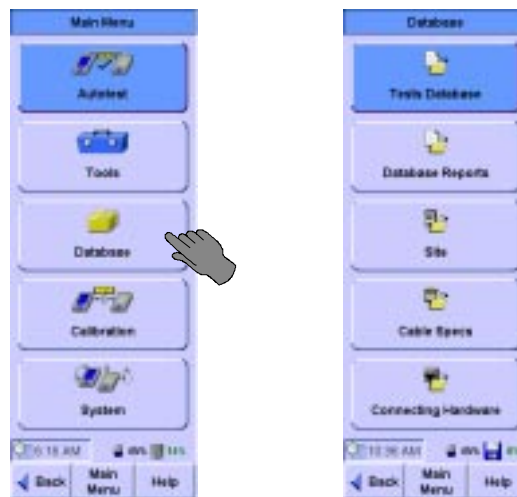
Main Menu

Autotest

Tools

Databases

Calibration

System

6:15 AM

Back

Main Menu

Help

Databases

Tests Database

Database Reports

Site

Cable Specs

Connecting Hardware

10:36 AM

Back

Main Menu

Help